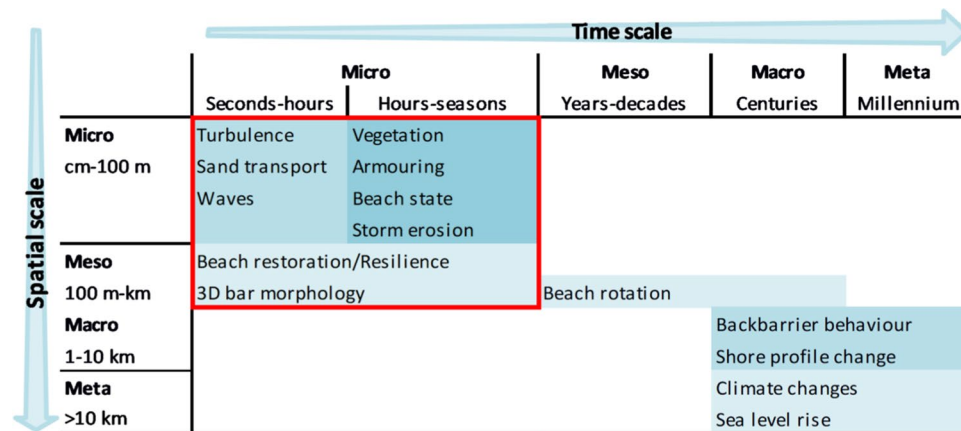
Time scale

Spatial scale

| | Micro | | Meso | Macro | Meta |
|---|---|---|---|---|---|
| | Seconds-hours | Hours-seasons | Years-decades | Centuries | Millennium |
| Micro cm-100 m | Turbulence Sand transport Waves | Vegetation Armouring Beach state Storm erosion | | | |
| Meso 100 m-km | Beach restoration/Resilience 3D bar morphology | | Beach rotation | | |
| Macro 1-10 km | | | | Backbarrier behaviour Shore profile change | |
| Meta >10 km | | | | Climate changes Sea level rise | |